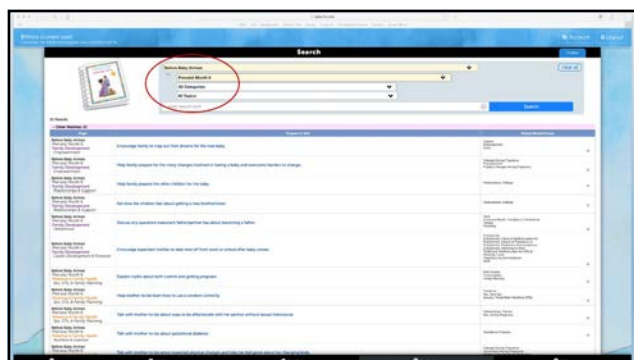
Search

Before Baby Arrives
Prenatal Month 6
All Categories
All Topics

Search

Encourage family to map out their dreams for the new baby.

Help family prepare for the many changes involved in having a baby and overcome barriers to change.

Help family prepare the other children for the baby.

Ask how the children feel about getting a new brother/sister.

Discuss any questions expectant father/partner has about becoming a father.

Encourage expectant mother to take time off from work or school after baby comes.

Explain myths about birth control and getting pregnant.

Help mother to be learn how to use a condom correctly.

Talk with mother-to-be about ways to be affectionate with her partner without sexual intercourse.

Talk with mother-to-be about gestational diabetes.